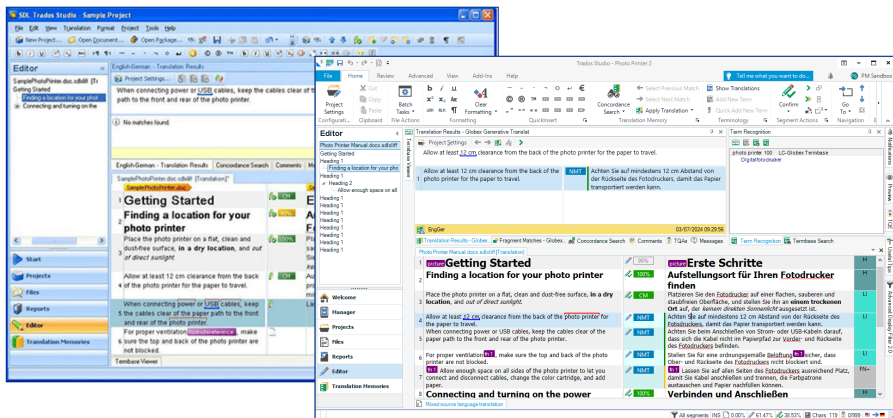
SDL Trados Studio - Sample Project

File Edit View Translation Format Project Tools Help

New Project... Open Document... Open Package...

Editor

SamplePhotoPrinter.doc.sdlxliff [Tr

Getting Started

Finding a location for your phot

Connecting and turning on the

English-German - Translation Results

Project Settings...

When connecting power or USB cables, keep the cables clear of t path to the front and rear of the photo printer.

No matches found.

English-German - Translation Results | Concordance Search | Comments | Me

SamplePhotoPrinter.doc.sdlxliff [Translation]*

SamplePhotoPrinter.doc

Getting Started

Finding a location for your photo printer

Place the photo printer on a flat, clean and dust-free surface, in a dry location, and out of direct sunlight.

Allow at least 12 cm clearance from the back of the photo printer for the paper to travel.

When connecting power or USB cables, keep the cables clear of the paper path to the front and rear of the photo printer.

For proper ventilation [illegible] make sure the top and back of the photo printer are not blocked.

Start

Projects

Files

Reports

Editor

Translation Memories

Termbase Viewer

Trados Studio - Photo Printer 2

File Home Review Advanced View Add-Ins Help

Tell me what you want to do...

PM Sandbox

Project Settings

Cut Copy Paste

Batch Tasks

Clear Formatting

Concordance Search

Select Previous Match Select Next Match Apply Translation Add New Term Quick Add New Term

Show Translations

Confirm

Go To

Configurati... Clipboard File Actions Formatting QuickInsert Translation Memory Terminology Segment Actions Navigation

Editor

Photo Printer Manual.docx.sdlxliff

Getting Started

Heading 1

Finding a location for your photo printer

Heading 1

Heading 2

Allow enough space on all

Heading 1

Heading 1

Heading 1

Heading 1

Heading 1

Heading 1

Translation Results - Globex Generative Translat

Project Settings

Allow at least 12 cm clearance from the back of the photo printer for the paper to travel.

Allow at least 12 cm clearance from the back of the photo printer for the paper to travel.

NMT

Achten Sie auf mindestens 12 cm Abstand von der Rückseite des Fotodruckers, damit das Papier transportiert werden kann.

EngGer

03/07/2024 09:29:56

Term Recognition

photo printer 100 LG-Globex Termbase

Digitalfotodrucker

Translation Results - Globex | Fragment Matches - Globex | Concordance Search | Comments | TQAs | Messages | Term Recognition | Termbase Search

Photo Printer Manual.docx.sdlxliff [Translation]

Welcome

Manager

Projects

Files

Reports

Editor

Translation Memories

Getting Started

Erste Schritte

Finding a location for your photo printer

99%

Aufstellungsort für Ihren Fotodrucker finden

100%

Place the photo printer on a flat, clean and dust-free surface, in a dry location, and out of direct sunlight.

CM

Platzieren Sie den Fotodrucker auf einer flachen, sauberen und staubfreien Oberfläche, und stellen Sie ihn an einem trockenen Ort auf, der keinem direkten Sonnenlicht ausgesetzt ist.

Allow at least 12 cm clearance from the back of the photo printer for the paper to travel.

NMT

Achten Sie auf mindestens 12 cm Abstand von der Rückseite des Fotodruckers, damit das Papier transportiert werden kann.

When connecting power or USB cables, keep the cables clear of the paper path to the front and rear of the photo printer.

NMT

Achten Sie beim Anschließen von Strom- oder USB-Kabeln darauf, dass sich die Kabel nicht im Papierpfad zur Vorder- und Rückseite des Fotodruckers befinden.

For proper ventilation, make sure the top and back of the photo printer are not blocked.

NMT

Stellen Sie für eine ordnungsgemäße Belüftung sicher, dass Ober- und Rückseite des Fotodruckers nicht blockiert sind.

Allow enough space on all sides of the photo printer to let you connect and disconnect cables, change the color cartridge, and add paper.

NMT

Lassen Sie auf allen Seiten des Fotodruckers ausreichend Platz, damit Sie Kabel anschließen und trennen, die Farbpatrone austauschen und Papier nachfüllen können.

Connecting and turning on the power

Verbinden und Anschließen

Mixed-source language translation

All segments INS 0.00% 61.41% 38.53% Chars 119

H

H

LI

LI

LI

LI

FN+

LI

H

Notifications

Preview

QE

Quality Tips

Advanced Display Filter 2.0